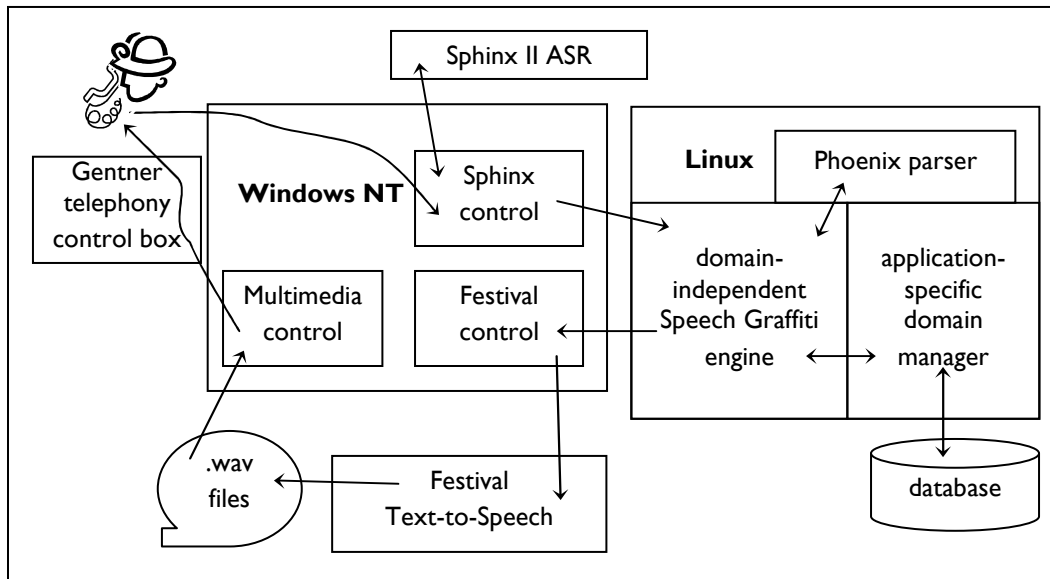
Sphinx II ASR

Gentner telephony control box

Windows NT

Sphinx control

Multimedia control

Festival control

Linux

Phoenix parser

domain-independent Speech Graffiti engine

application-specific domain manager

.wav files

Festival Text-to-Speech

database